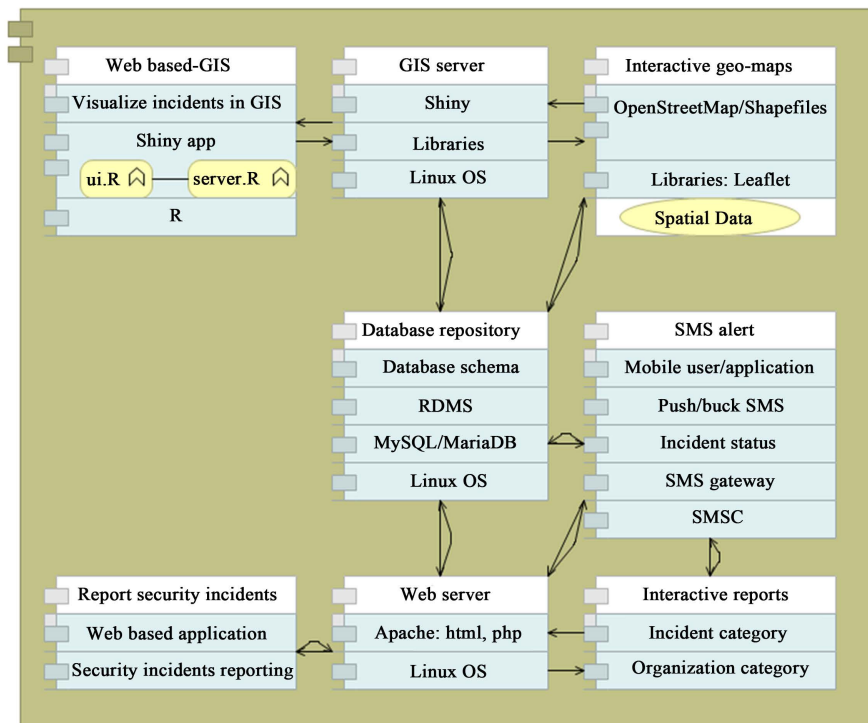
Web based-GIS
Visualize incidents in GIS
Shiny app
ui.R
server.R
R

GIS server
Shiny
Libraries
Linux OS

Interactive geo-maps
OpenStreetMap/Shapefiles
Libraries: Leaflet
Spatial Data

Database repository
Database schema
RDMS
MySQL/MariaDB
Linux OS

SMS alert
Mobile user/application
Push/buck SMS
Incident status
SMS gateway
SMSC

Report security incidents
Web based application
Security incidents reporting

Web server
Apache: html, php
Linux OS

Interactive reports
Incident category
Organization category